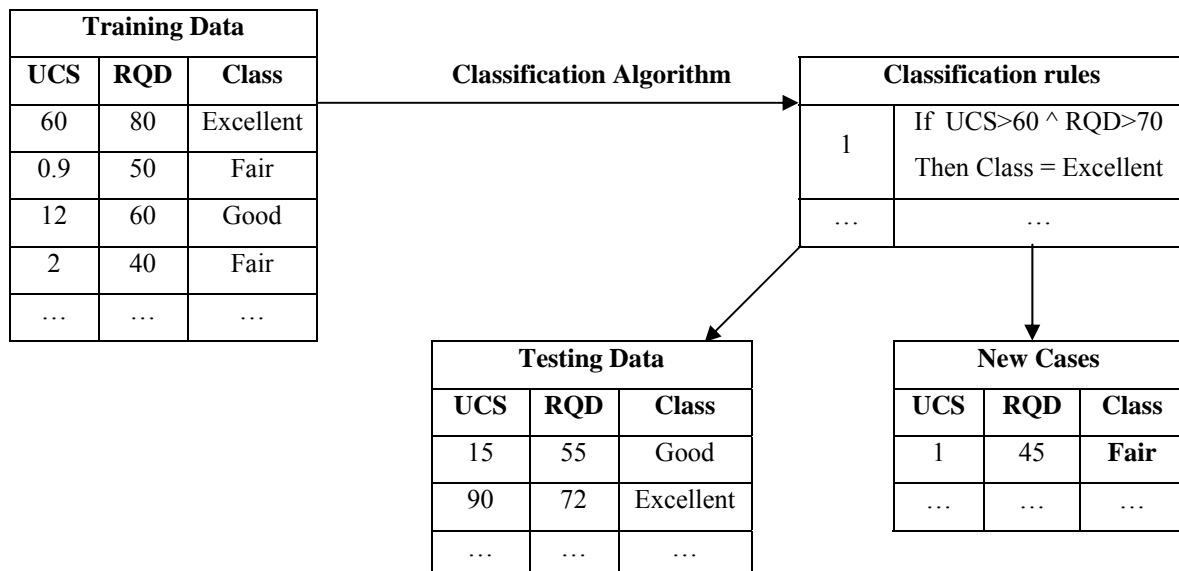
| Training Data | | |
|---|---|---|
| UCS | RQD | Class |
| 60 | 80 | Excellent |
| 0.9 | 50 | Fair |
| 12 | 60 | Good |
| 2 | 40 | Fair |
| … | … | … |

Classification Algorithm

| Classification rules | |
|---|---|
| 1 | If UCS>60 ^ RQD>70 Then Class = Excellent |
| … | … |

| Testing Data | | |
|---|---|---|
| UCS | RQD | Class |
| 15 | 55 | Good |
| 90 | 72 | Excellent |
| … | … | … |

| New Cases | | |
|---|---|---|
| UCS | RQD | Class |
| 1 | 45 | **Fair** |
| … | … | … |